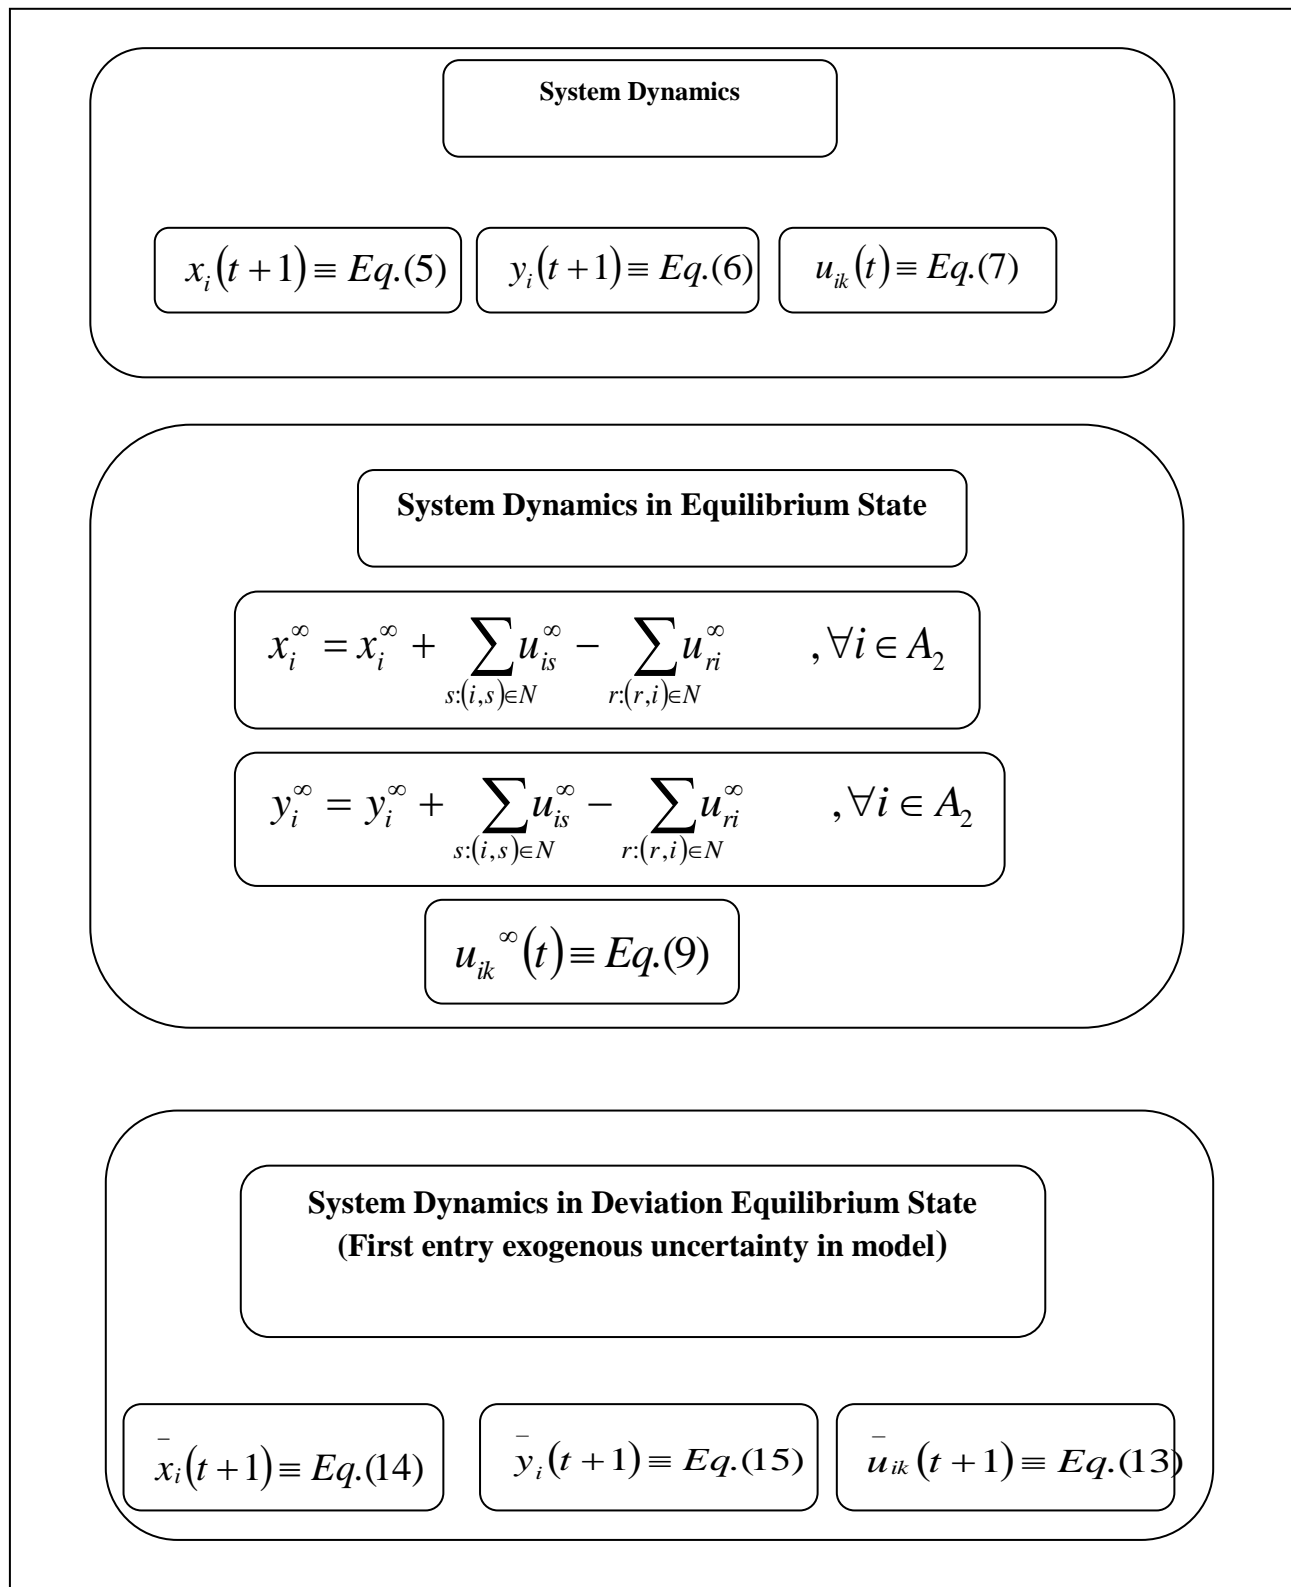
System Dynamics

$x_i(t+1) \equiv Eq.(5)$

$y_i(t+1) \equiv Eq.(6)$

$u_{ik}(t) \equiv Eq.(7)$

System Dynamics in Equilibrium State

$x_i^{\infty} = x_i^{\infty} + \sum_{s:(i,s)\in N} u_{is}^{\infty} - \sum_{r:(r,i)\in N} u_{ri}^{\infty} \quad ,\forall i \in A_2$

$y_i^{\infty} = y_i^{\infty} + \sum_{s:(i,s)\in N} u_{is}^{\infty} - \sum_{r:(r,i)\in N} u_{ri}^{\infty} \quad ,\forall i \in A_2$

$u_{ik}^{\infty}(t) \equiv Eq.(9)$

System Dynamics in Deviation Equilibrium State (First entry exogenous uncertainty in model)

$\bar{x}_i(t+1) \equiv Eq.(14)$

$\bar{y}_i(t+1) \equiv Eq.(15)$

$\bar{u}_{ik}(t+1) \equiv Eq.(13)$